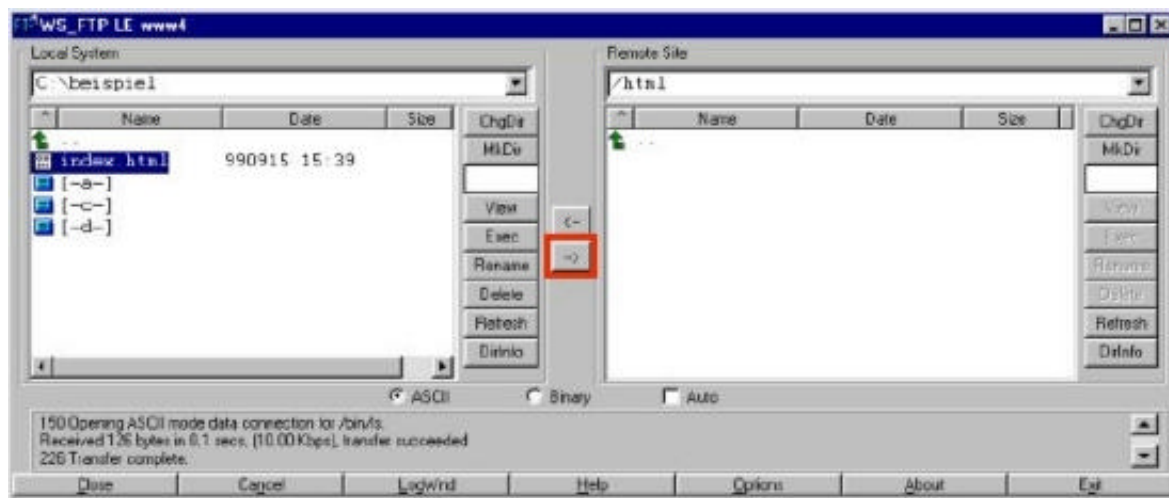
WS_FTP LE www4

Local System

C:\beispiel

| Name | Date | Size |
|---|---|---|
| .. | | |
| index.html | 990915 15:39 | |
| [-a-] | | |
| [-c-] | | |
| [-d-] | | |

ChgDir
MkDir
View
Exec
Rename
Delete
Refresh
DirInfo

<-
->

Remote Site

/html

| Name | Date | Size |
|---|---|---|
| .. | | |

ChgDir
MkDir
View
Exec
Rename
Delete
Refresh
DirInfo

ASCII Binary Auto

150 Opening ASCII mode data connection for /bin/ls.
Received 126 bytes in 0.1 secs, (10.00 Kbps), transfer succeeded
226 Transfer complete.

Close Cancel LogWnd Help Options About Exit